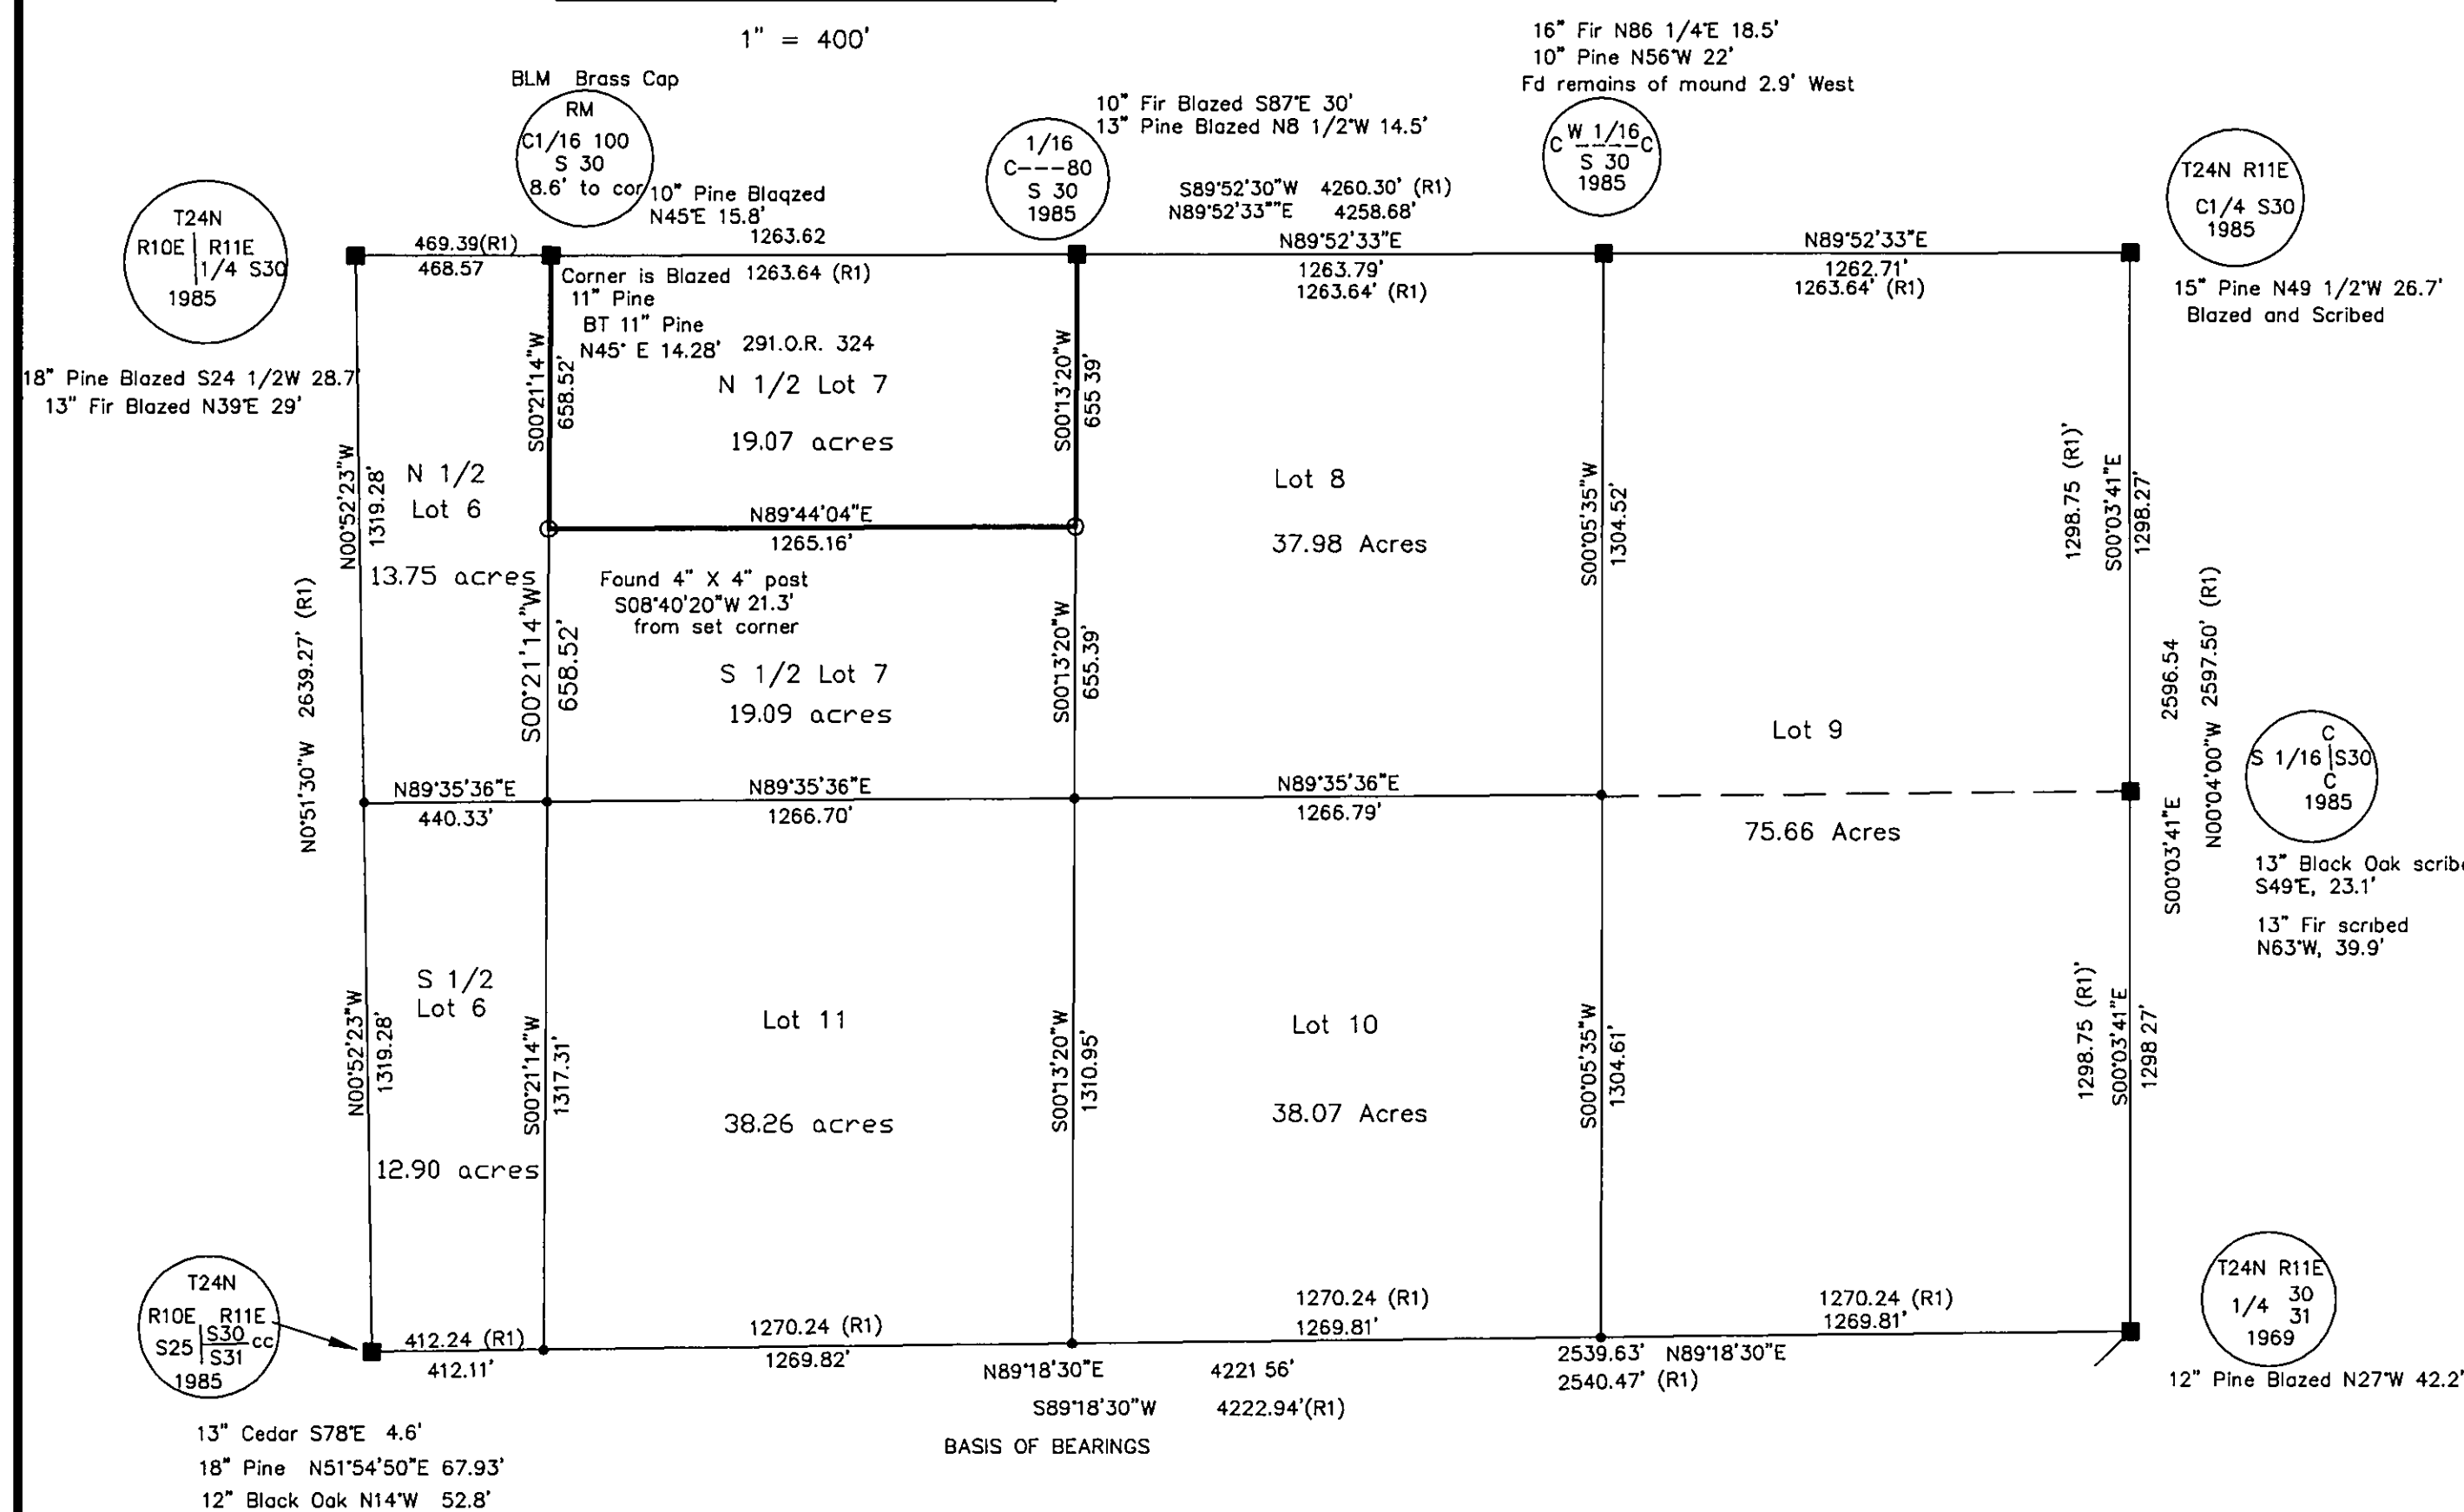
1" = 400'

BLM Brass Cap
RM
C1/16 100
S 30
8.6' to cor

10" Pine Blaqzed
N45°E 15.8'

1/16
C---80
S 30
1985

10" Fir Blazed S87°E 30'
13" Pine Blazed N8 1/2°W 14.5'

16" Fir N86 1/4°E 18.5'
10" Pine N56°W 22'
Fd remains of mound 2.9' West

C W 1/16 C
S 30
1985

T24N R11E
C1/4 S30
1985

T24N
R10E | R11E
1/4 S30
1985

469.39(R1)
468.57

1263.62
1263.64 (R1)

S89°52'30"W 4260.30' (R1)
N89°52'33""E 4258.68'

N89°52'33"E
1263.79'
1263.64' (R1)

N89°52'33"E
1262.71'
1263.64' (R1)

15" Pine N49 1/2°W 26.7'
Blazed and Scribed

Corner is Blazed
11" Pine
BT 11" Pine
N45° E 14.28'
291.O.R. 324

18" Pine Blazed S24 1/2W 28.7'
13" Fir Blazed N39°E 29'

S00°21'14"W 658.52'
N 1/2 Lot 7
19.07 acres
S00°13'20"W 655.39'

N00°52'23"W 1319.28'
N 1/2
Lot 6
13.75 acres

N89°44'04"E
1265.16'

Lot 8
37.98 Acres

S00°05'35"W 1304.52'

1298.75 (R1)'
S00°03'41"E 1298.27'

N0°51'30"W 2639.27' (R1)

Found 4" X 4" post
S08°40'20"W 21.3'
from set corner

S00°21'14"W 658.52'
S 1/2 Lot 7
19.09 acres
S00°13'20"W 655.39'

2596.54
N00°04'00"W 2597.50' (R1)

Lot 9

C
S 1/16 S30
C
1985

N89°35'36"E
440.33'
N89°35'36"E
1266.70'
N89°35'36"E
1266.79'

75.66 Acres

S00°03'41"E

13" Black Oak scrib
S49°E, 23.1'
13" Fir scribed
N63°W, 39.9'

N00°52'23"W 1319.28'
S 1/2
Lot 6
12.90 acres

S00°21'14"W 1317.31'
Lot 11
38.26 acres

S00°13'20"W 1310.95'
Lot 10
38.07 Acres

S00°05'35"W 1304.61'

1298.75 (R1)'
S00°03'41"E 1298 27'

T24N
R10E R11E
S25 S30 cc
S31
1985

412.24 (R1)
412.11'

1270.24 (R1)
1269.82'

1270.24 (R1)
1269.81'

1270.24 (R1)
1269.81'

T24N R11E
1/4 30
31
1969

N89°18'30"E 4221 56'
S89°18'30"W 4222.94'(R1)
BASIS OF BEARINGS

2539.63' N89°18'30"E
2540.47' (R1)

12" Pine Blazed N27°W 42.2'

13" Cedar S78°E 4.6'
18" Pine N51°54'50"E 67.93'
12" Black Oak N14°W 52.8'